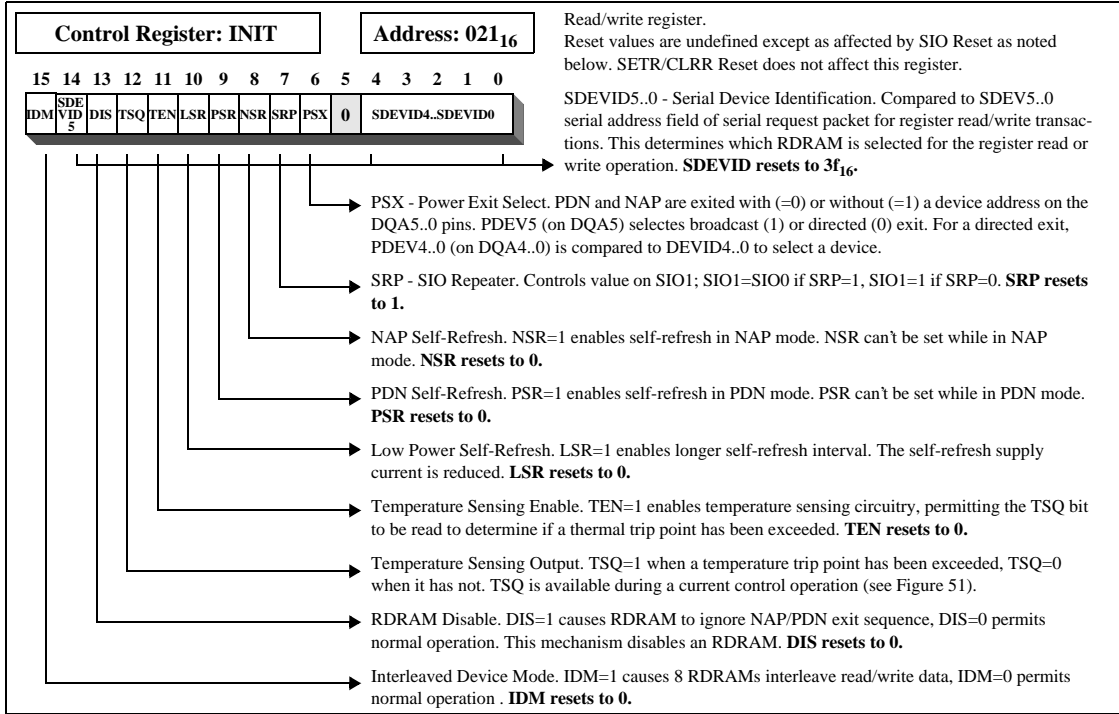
Control Register: INIT

Address: $021_{16}$

Read/write register.
Reset values are undefined except as affected by SIO Reset as noted below. SETR/CLRR Reset does not affect this register.

| 15 | 14 | 13 | 12 | 11 | 10 | 9 | 8 | 7 | 6 | 5 | 4 | 3 | 2 | 1 | 0 |
|---|---|---|---|---|---|---|---|---|---|---|---|---|---|---|---|
| IDM | SDE VID 5 | DIS | TSQ | TEN | LSR | PSR | NSR | SRP | PSX | 0 | SDEVID4..SDEVID0 | | | | |

SDEVID5..0 - Serial Device Identification. Compared to SDEV5..0 serial address field of serial request packet for register read/write transactions. This determines which RDRAM is selected for the register read or write operation. **SDEVID resets to $3f_{16}$.**

PSX - Power Exit Select. PDN and NAP are exited with (=0) or without (=1) a device address on the DQA5..0 pins. PDEV5 (on DQA5) selectes broadcast (1) or directed (0) exit. For a directed exit, PDEV4..0 (on DQA4..0) is compared to DEVID4..0 to select a device.

SRP - SIO Repeater. Controls value on SIO1; SIO1=SIO0 if SRP=1, SIO1=1 if SRP=0. **SRP resets to 1.**

NAP Self-Refresh. NSR=1 enables self-refresh in NAP mode. NSR can't be set while in NAP mode. **NSR resets to 0.**

PDN Self-Refresh. PSR=1 enables self-refresh in PDN mode. PSR can't be set while in PDN mode. **PSR resets to 0.**

Low Power Self-Refresh. LSR=1 enables longer self-refresh interval. The self-refresh supply current is reduced. **LSR resets to 0.**

Temperature Sensing Enable. TEN=1 enables temperature sensing circuitry, permitting the TSQ bit to be read to determine if a thermal trip point has been exceeded. **TEN resets to 0.**

Temperature Sensing Output. TSQ=1 when a temperature trip point has been exceeded, TSQ=0 when it has not. TSQ is available during a current control operation (see Figure 51).

RDRAM Disable. DIS=1 causes RDRAM to ignore NAP/PDN exit sequence, DIS=0 permits normal operation. This mechanism disables an RDRAM. **DIS resets to 0.**

Interleaved Device Mode. IDM=1 causes 8 RDRAMs interleave read/write data, IDM=0 permits normal operation . **IDM resets to 0.**